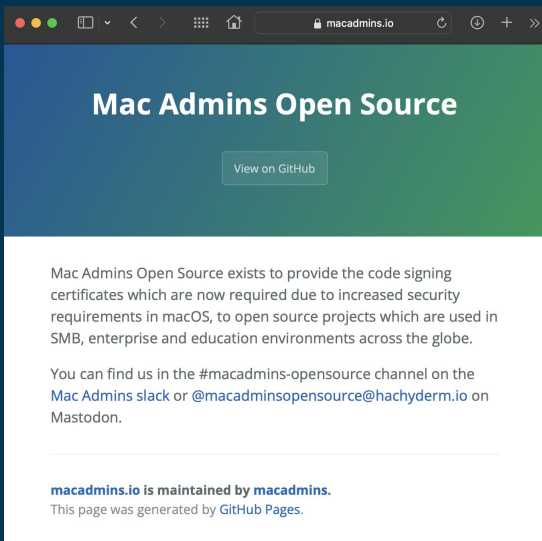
macadmins.io

Mac Admins Open Source

View on GitHub

Mac Admins Open Source exists to provide the code signing certificates which are now required due to increased security requirements in macOS, to open source projects which are used in SMB, enterprise and education environments across the globe.

You can find us in the #macadmins-opensource channel on the Mac Admins slack or @macadminsopensource@hachyderm.io on Mastodon.

macadmins.io is maintained by macadmins.
This page was generated by GitHub Pages.